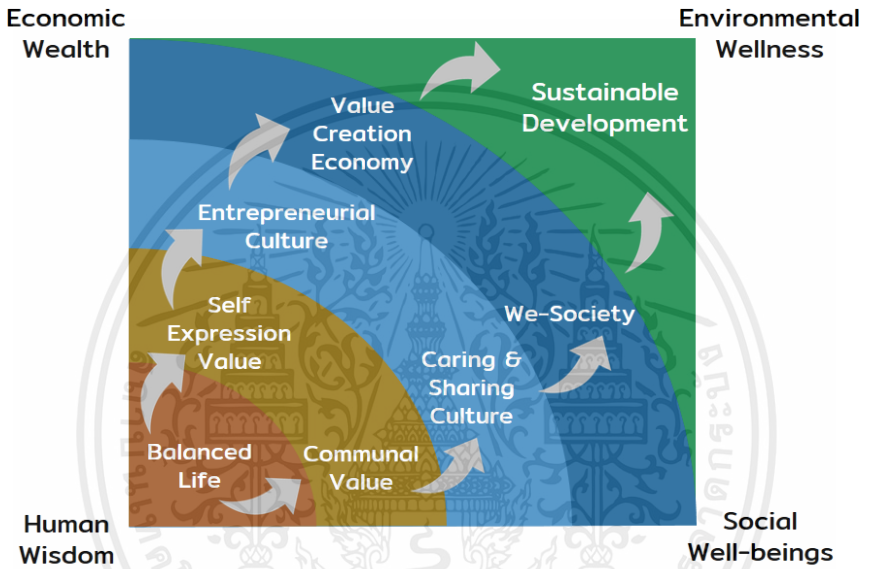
Economic Wealth

Environmental Wellness

Value Creation Economy

Sustainable Development

Entrepreneurial Culture

Self Expression Value

We-Society

Caring & Sharing Culture

Balanced Life

Communal Value

Human Wisdom

Social Well-beings